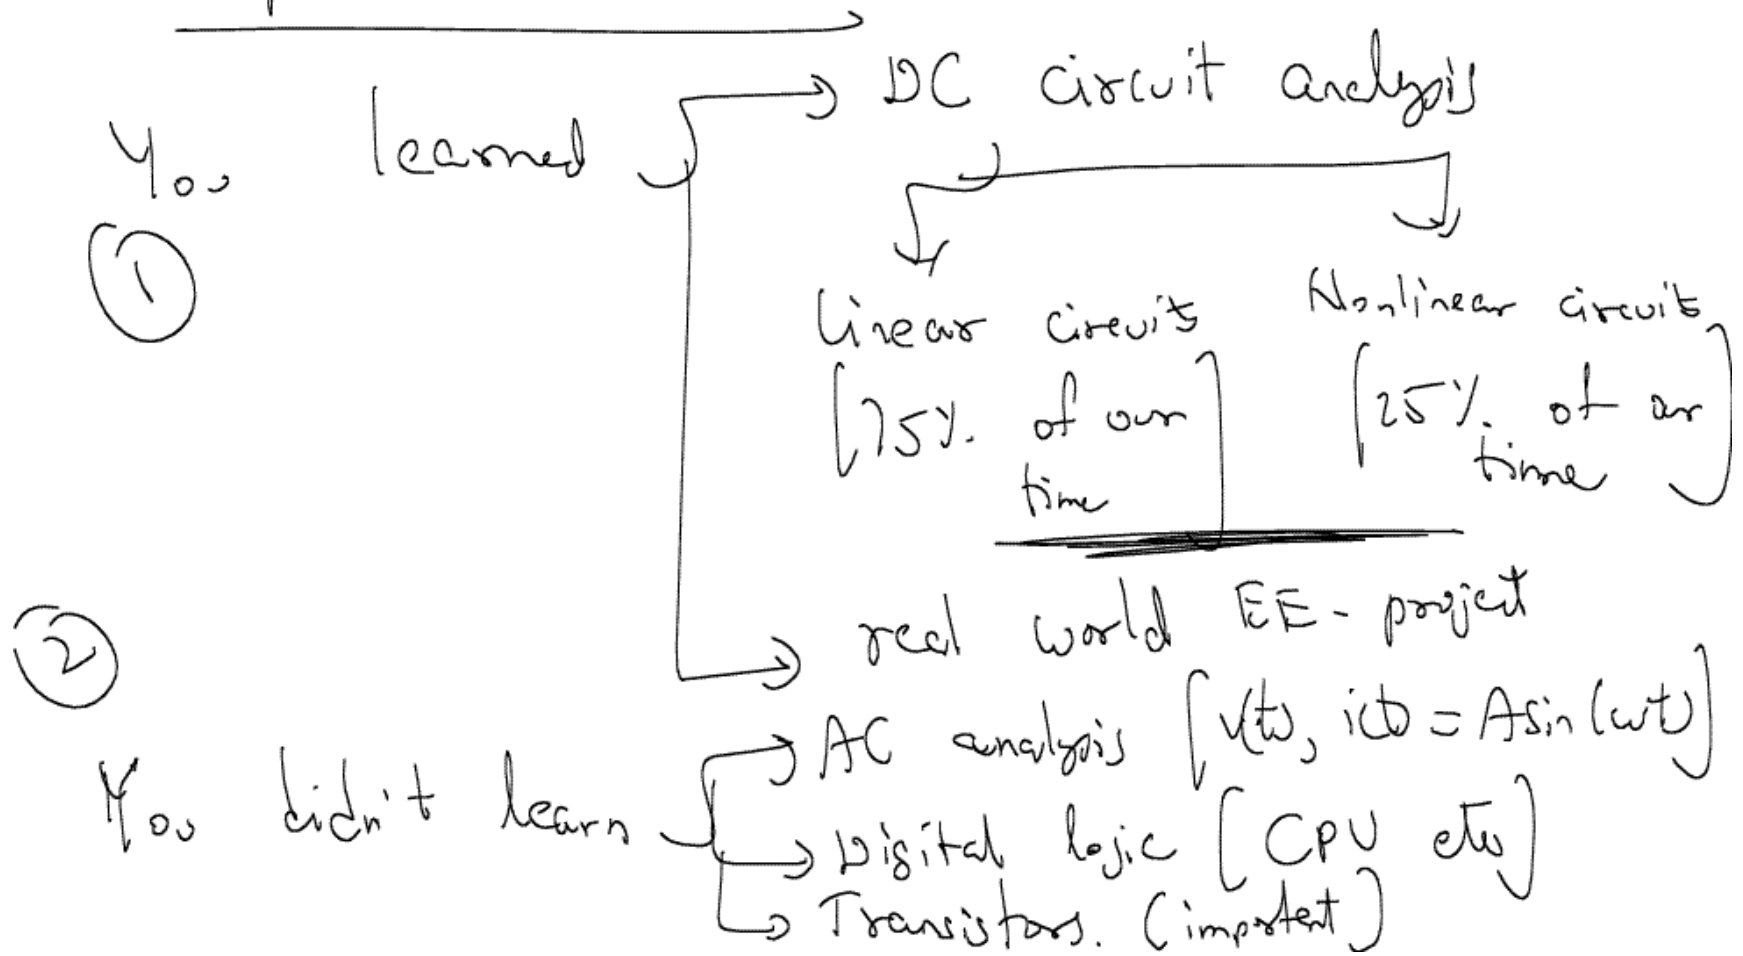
① You learned → DC circuit analysis

Linear circuits [75% of our time]

Nonlinear circuits [25% of our time]

→ real world EE - project

② You didn't learn → AC analysis [$v(t), i(t) = A\sin(\omega t)$]

→ Digital logic [CPU etc]

→ Transistors. (important)